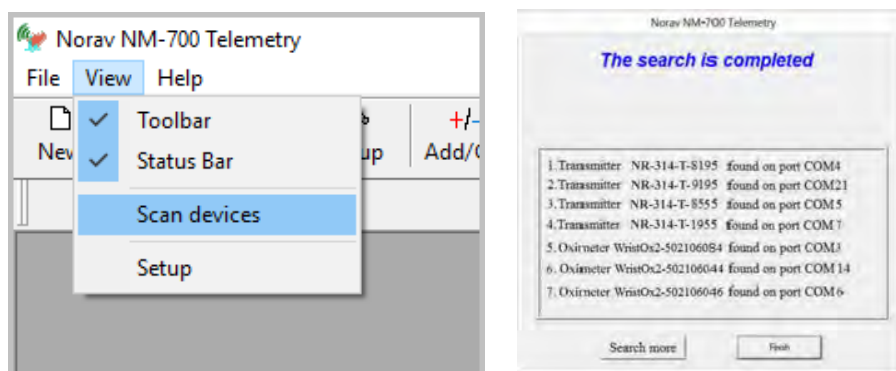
Norav NM-700 Telemetry

File View Help

New

Toolbar

Status Bar

Scan devices

Setup

up

Add/(

Norav NM-700 Telemetry

The search is completed

1.Transmitter NR-314-T-8195 found on port COM4
2.Transmitter NR-314-T-9195 found on port COM21
3.Transmitter NR-314-T-8555 found on port COM5
4.Transmitter NR-314-T-1955 found on port COM7
5.Oximeter WristOx2-502106084 found on port COM3
6. Oximeter WristOx2-502106044 found on port COM 14
7. Oximeter WristOx2-502106046 found on port COM 6

Search more

Finish